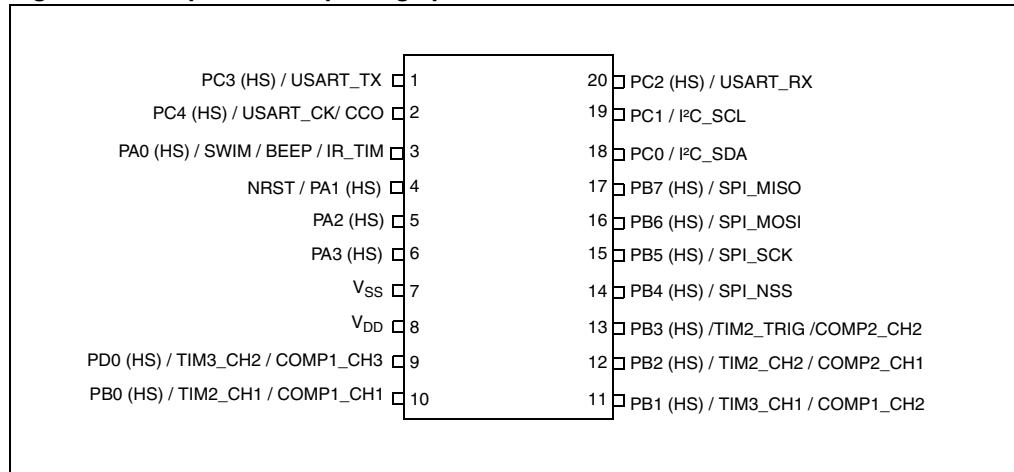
PC3 (HS) / USART_TX 1
PC4 (HS) / USART_CK/ CCO 2
PA0 (HS) / SWIM / BEEP / IR_TIM 3
NRST / PA1 (HS) 4
PA2 (HS) 5
PA3 (HS) 6
$V_{SS}$ 7
$V_{DD}$ 8
PD0 (HS) / TIM3_CH2 / COMP1_CH3 9
PB0 (HS) / TIM2_CH1 / COMP1_CH1 10

20 PC2 (HS) / USART_RX
19 PC1 / I²C_SCL
18 PC0 / I²C_SDA
17 PB7 (HS) / SPI_MISO
16 PB6 (HS) / SPI_MOSI
15 PB5 (HS) / SPI_SCK
14 PB4 (HS) / SPI_NSS
13 PB3 (HS) /TIM2_TRIG /COMP2_CH2
12 PB2 (HS) / TIM2_CH2 / COMP2_CH1
11 PB1 (HS) / TIM3_CH1 / COMP1_CH2